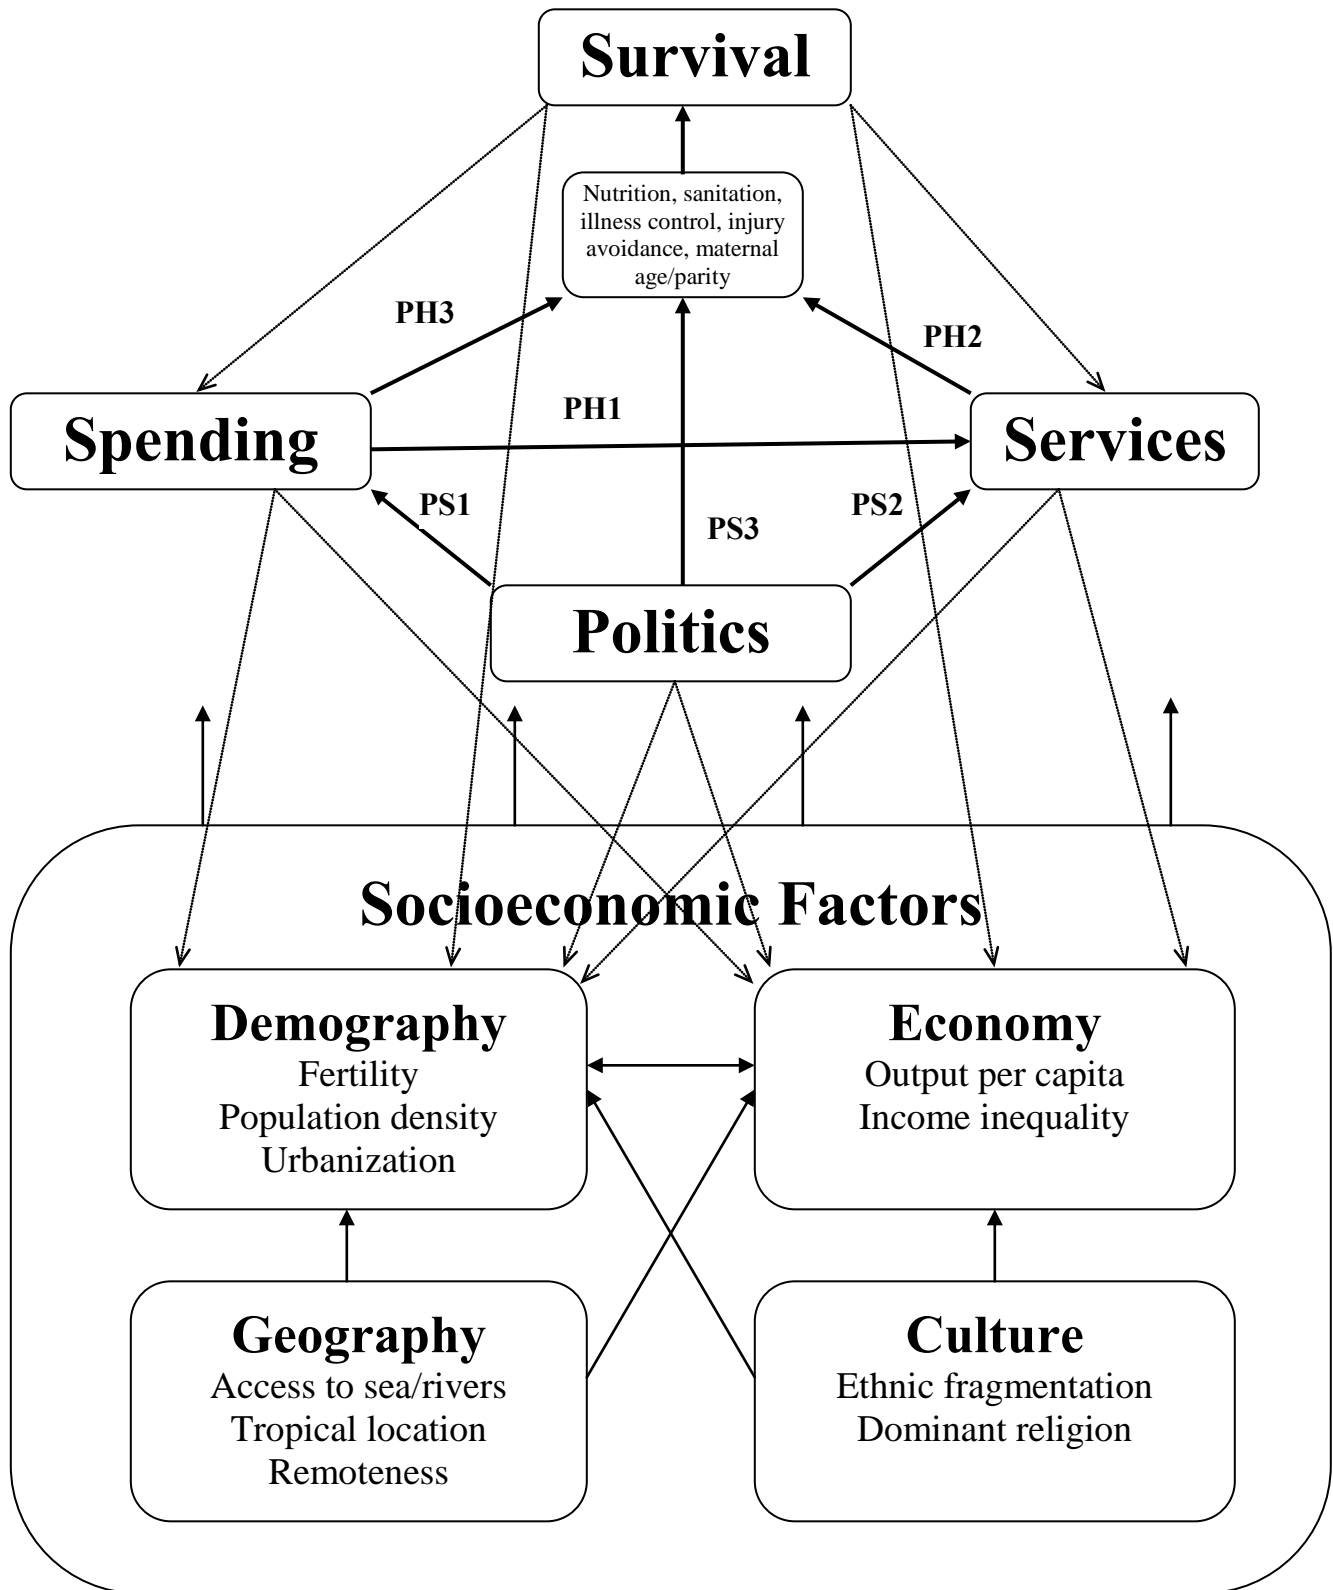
Survival

Nutrition, sanitation, illness control, injury avoidance, maternal age/parity

PH3

PH2

PH1

Spending

Services

PS1

PS3

PS2

Politics

Socioeconomic Factors

Demography
Fertility
Population density
Urbanization

Economy
Output per capita
Income inequality

Geography
Access to sea/rivers
Tropical location
Remoteness

Culture
Ethnic fragmentation
Dominant religion